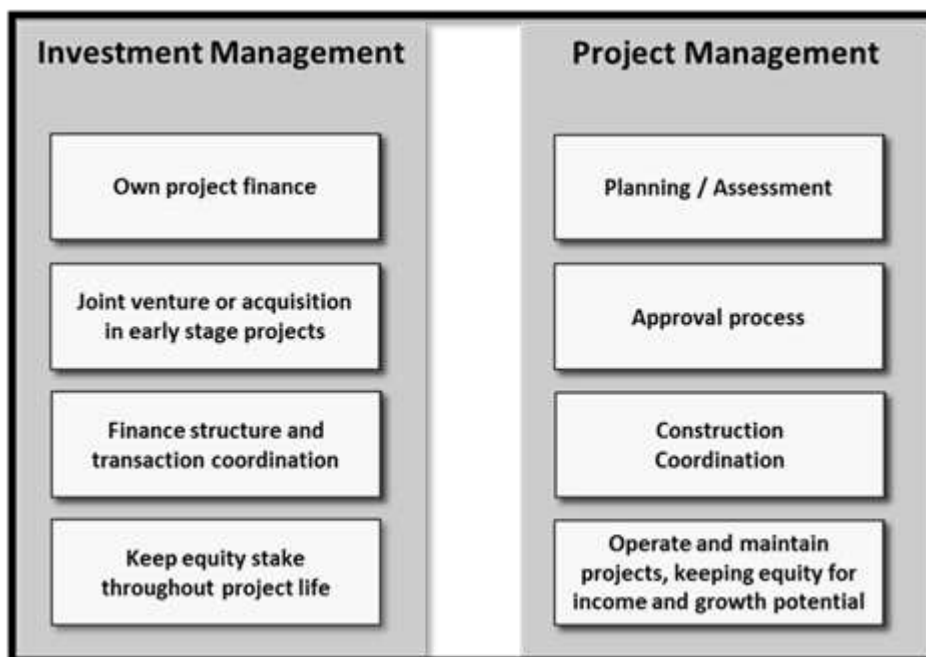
Investment Management

Own project finance

Joint venture or acquisition in early stage projects

Finance structure and transaction coordination

Keep equity stake throughout project life

Project Management

Planning / Assessment

Approval process

Construction Coordination

Operate and maintain projects, keeping equity for income and growth potential